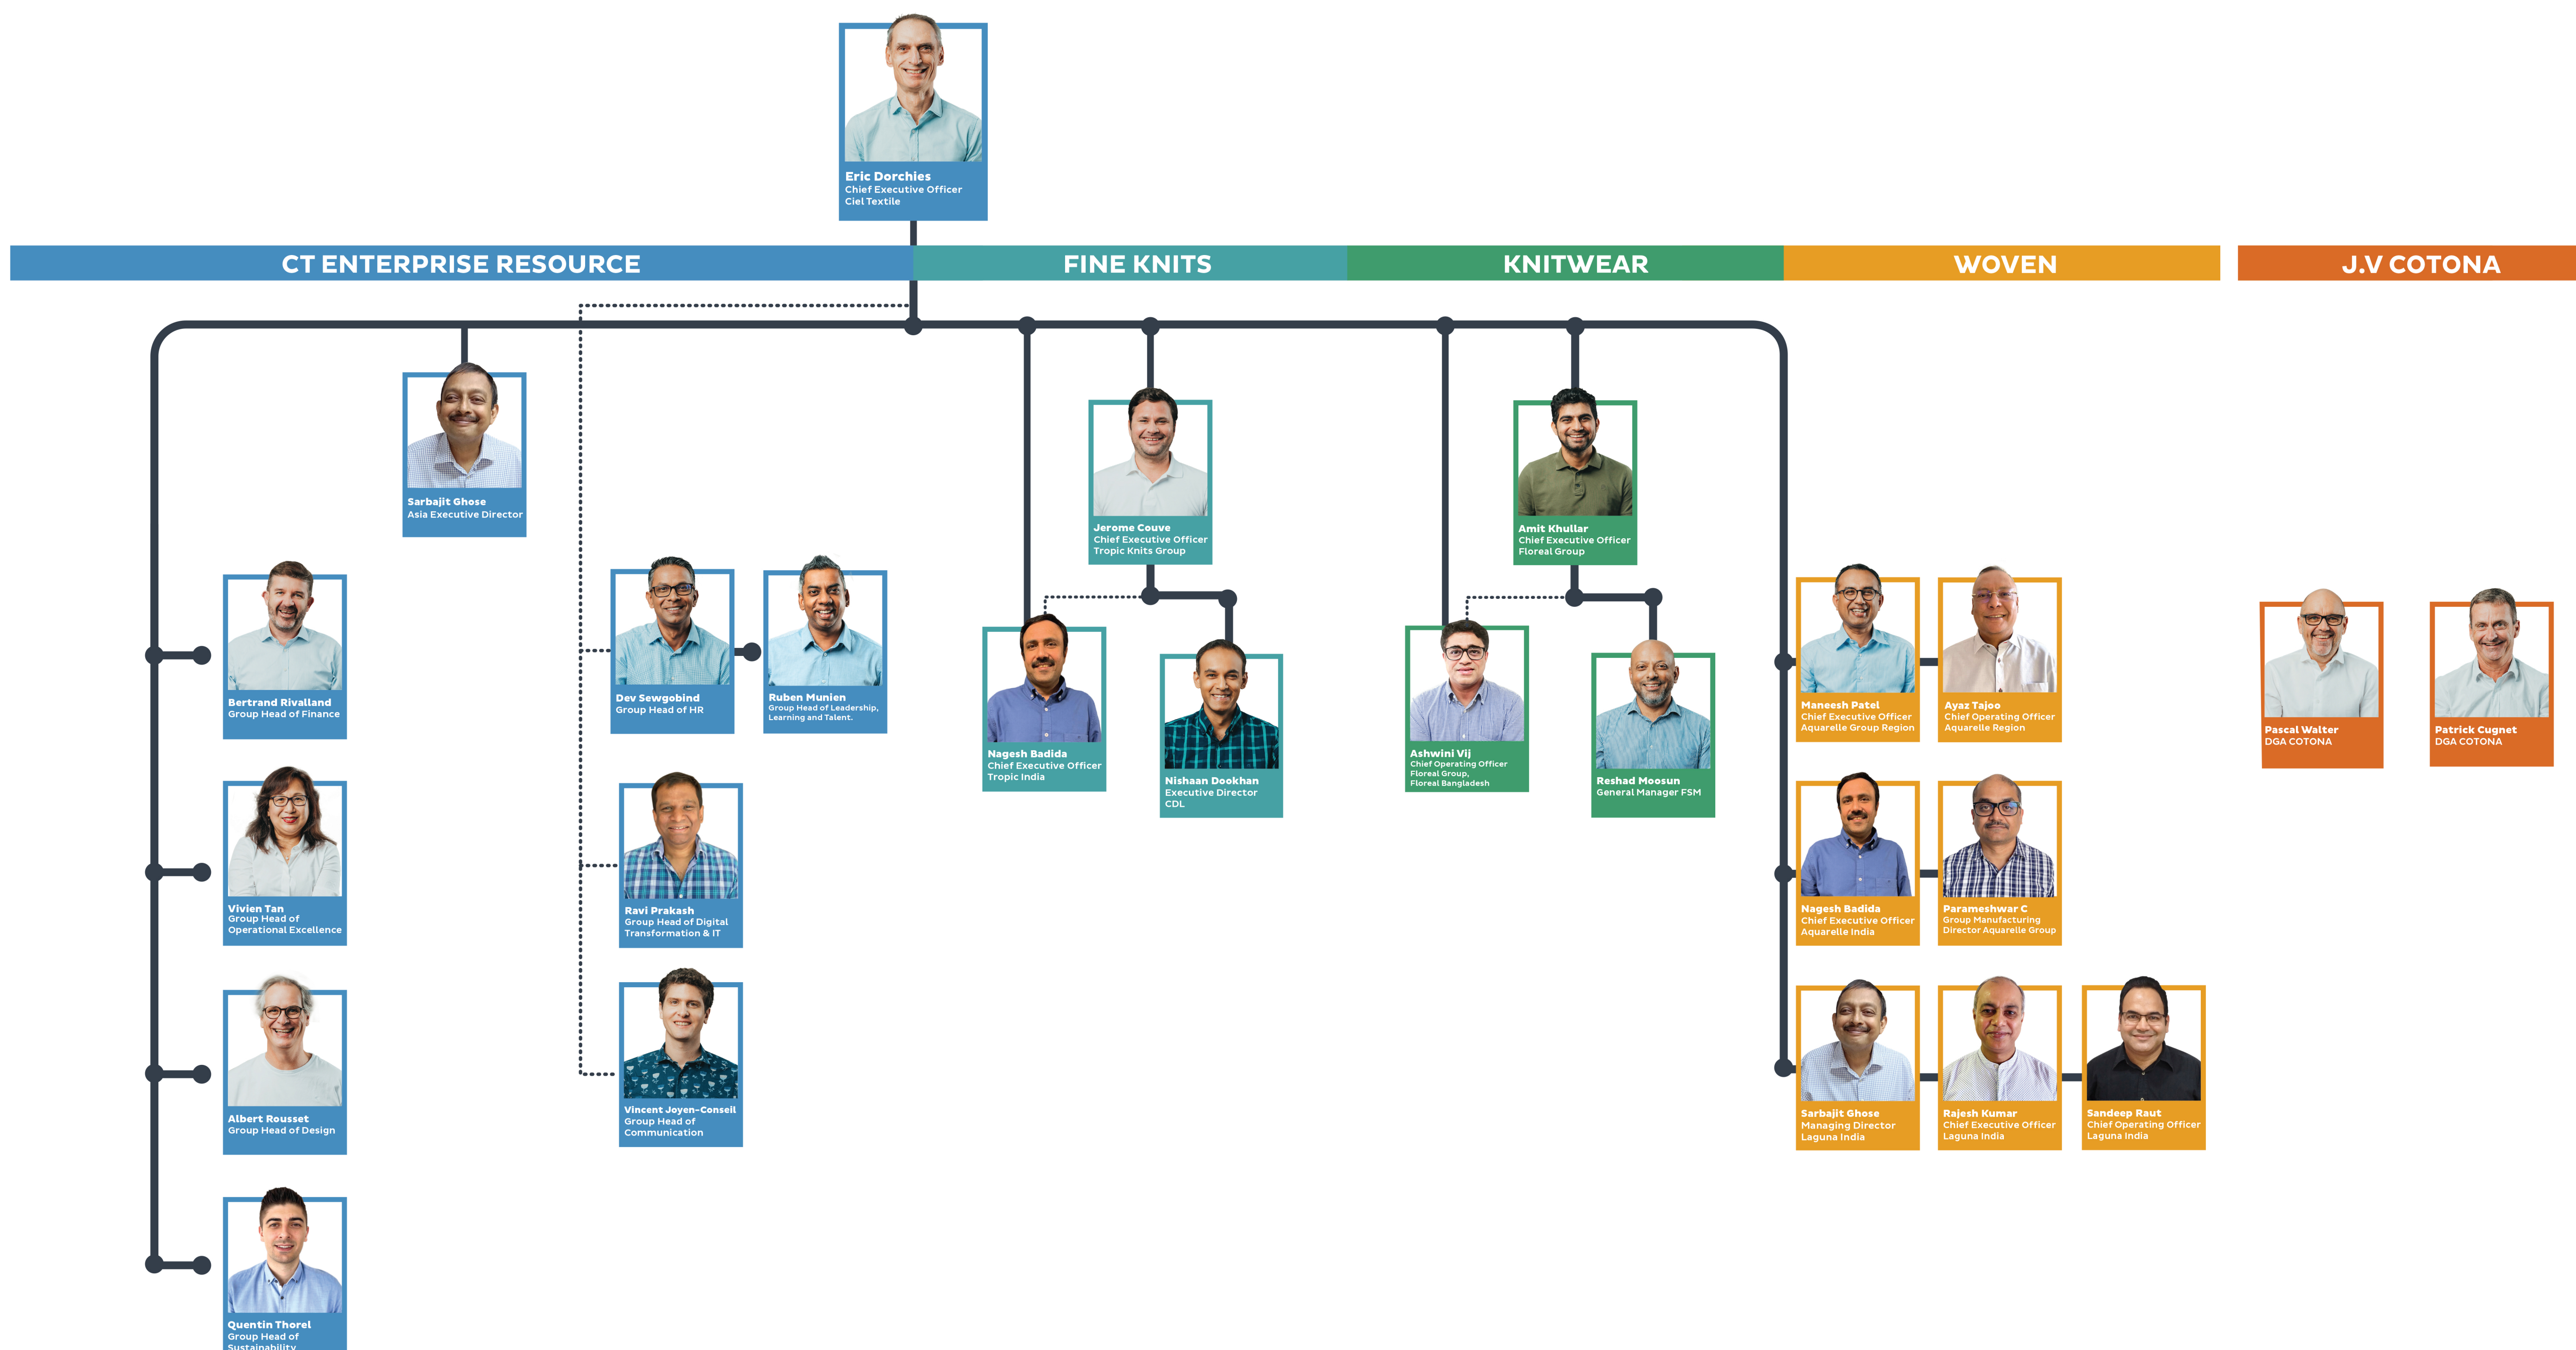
Eric Dorchies
Chief Executive Officer
Ciel Textile

CT ENTERPRISE RESOURCE

FINE KNITS

KNITWEAR

WOVEN

J.V COTONA

Sarbajit Ghose
Asia Executive Director

Bertrand Rivalland
Group Head of Finance

Vivien Tan
Group Head of Operational Excellence

Albert Rousset
Group Head of Design

Quentin Thorel
Group Head of Sustainability

Dev Sewgobind
Group Head of HR

Ruben Munien
Group Head of Leadership, Learning and Talent.

Ravi Prakash
Group Head of Digital Transformation & IT

Vincent Joyen-Conseil
Group Head of Communication

Jerome Couve
Chief Executive Officer
Tropic Knits Group

Nagesh Badida
Chief Executive Officer
Tropic India

Nishaan Dookhan
Executive Director
CDL

Amit Khullar
Chief Executive Officer
Floreal Group

Ashwini Vij
Chief Operating Officer
Floreal Group,
Floreal Bangladesh

Reshad Moosun
General Manager FSM

Maneesh Patel
Chief Executive Officer
Aquarelle Group Region

Ayaz Tajoo
Chief Operating Officer
Aquarelle Region

Nagesh Badida
Chief Executive Officer
Aquarelle India

Parameshwar C
Group Manufacturing Director Aquarelle Group

Sarbajit Ghose
Managing Director
Laguna India

Rajesh Kumar
Chief Executive Officer
Laguna India

Sandeep Raut
Chief Operating Officer
Laguna India

Pascal Walter
DGA COTONA

Patrick Cugnet
DGA COTONA